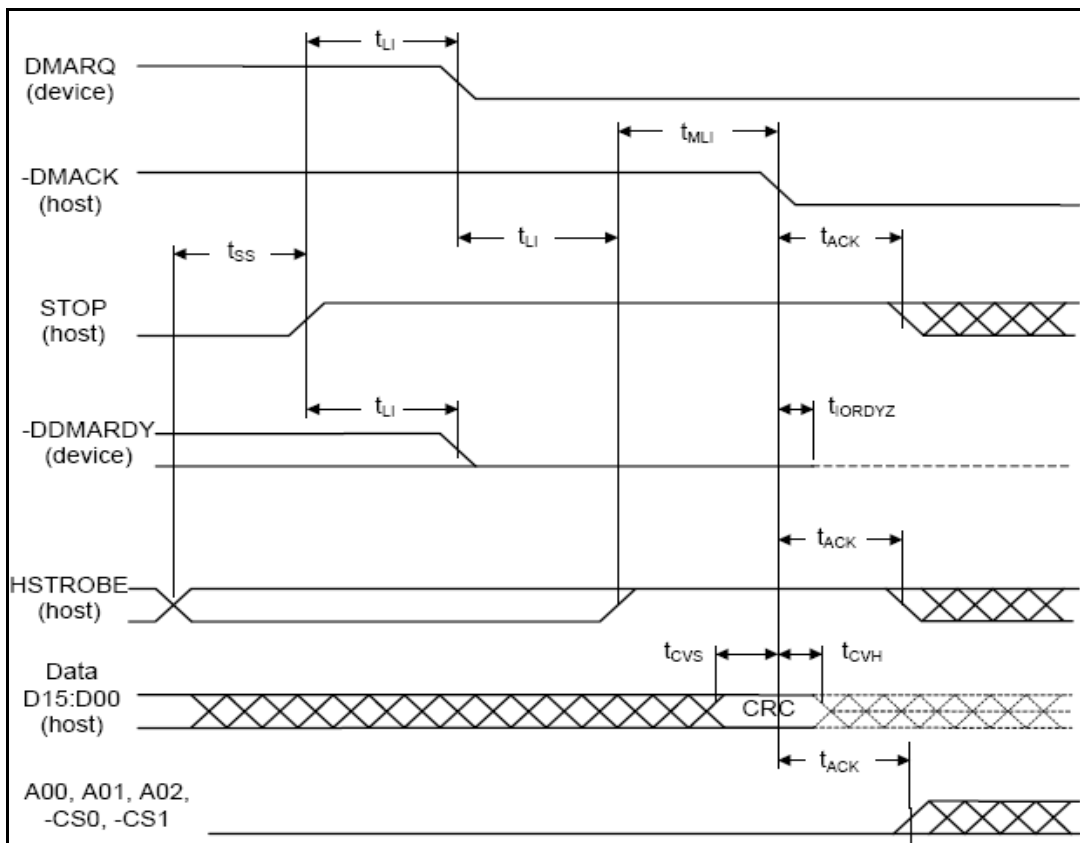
$t_{LI}$

DMARQ (device)

$t_{MLI}$

-DMACK (host)

$t_{SS}$

$t_{LI}$

$t_{ACK}$

STOP (host)

$t_{LI}$

$t_{IORDYZ}$

-DDMARDY (device)

$t_{ACK}$

HSTROBE (host)

$t_{CVS}$

$t_{CVH}$

Data D15:D00 (host)

CRC

$t_{ACK}$

A00, A01, A02, -CS0, -CS1